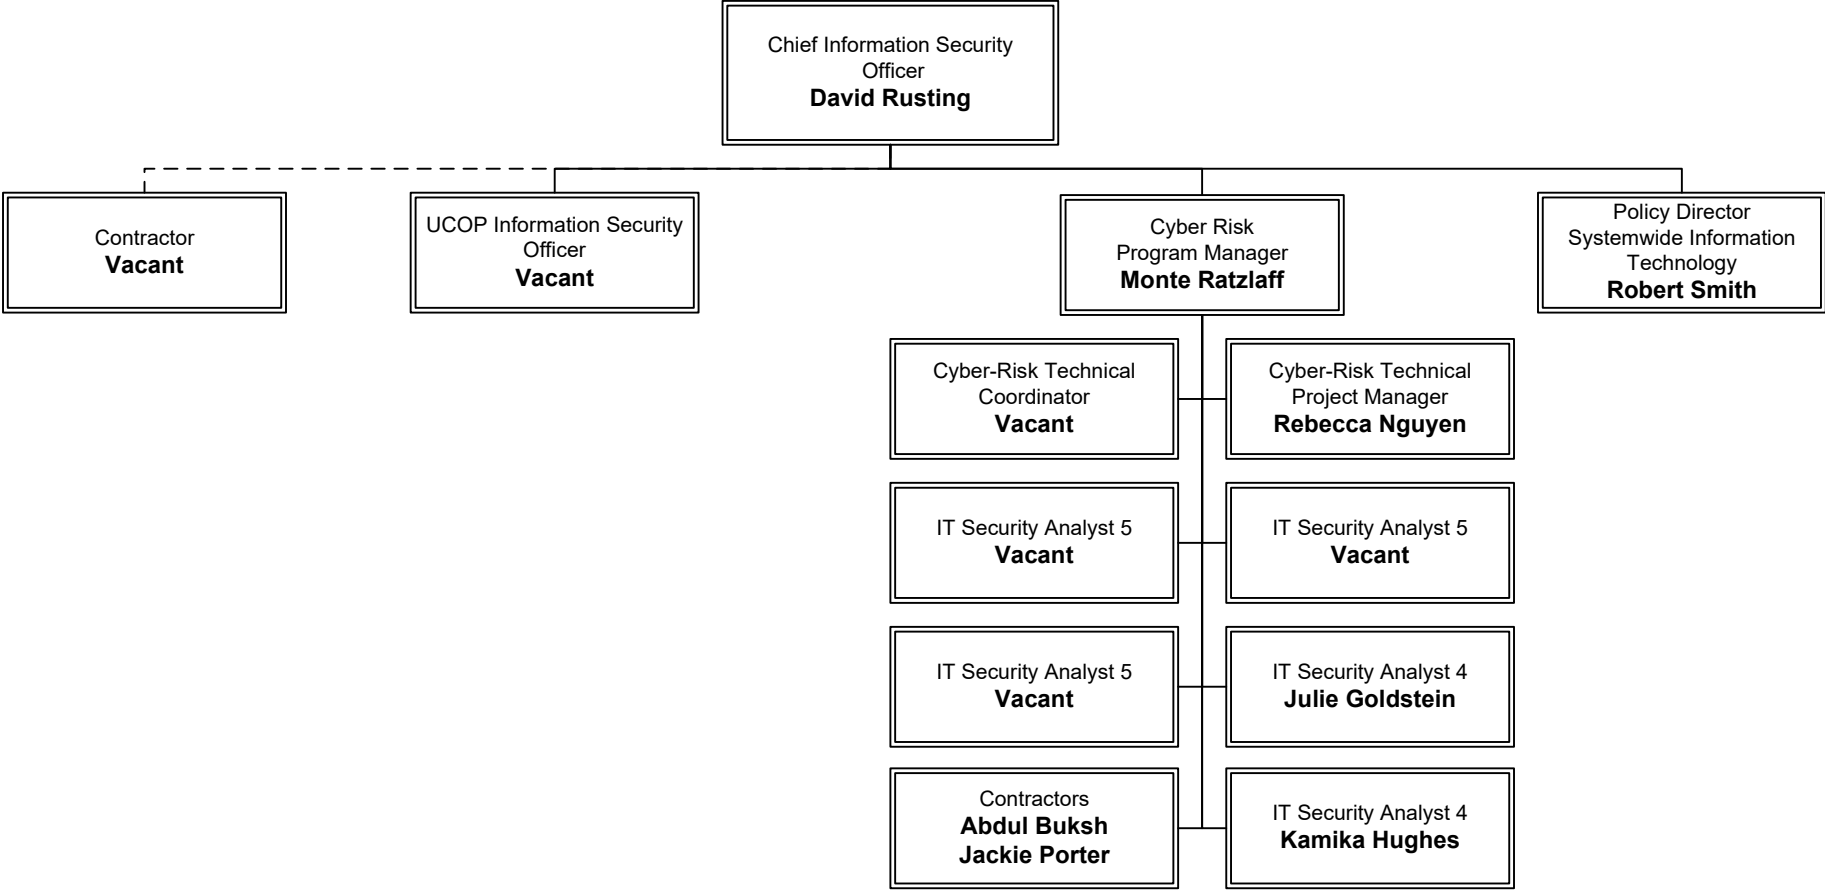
Chief Information Security Officer
David Rusting

Contractor
Vacant

UCOP Information Security Officer
Vacant

Cyber Risk Program Manager
Monte Ratzlaff

Policy Director Systemwide Information Technology
Robert Smith

Cyber-Risk Technical Coordinator
Vacant

Cyber-Risk Technical Project Manager
Rebecca Nguyen

IT Security Analyst 5
Vacant

IT Security Analyst 5
Vacant

IT Security Analyst 5
Vacant

IT Security Analyst 4
Julie Goldstein

Contractors
Abdul Buksh
Jackie Porter

IT Security Analyst 4
Kamika Hughes